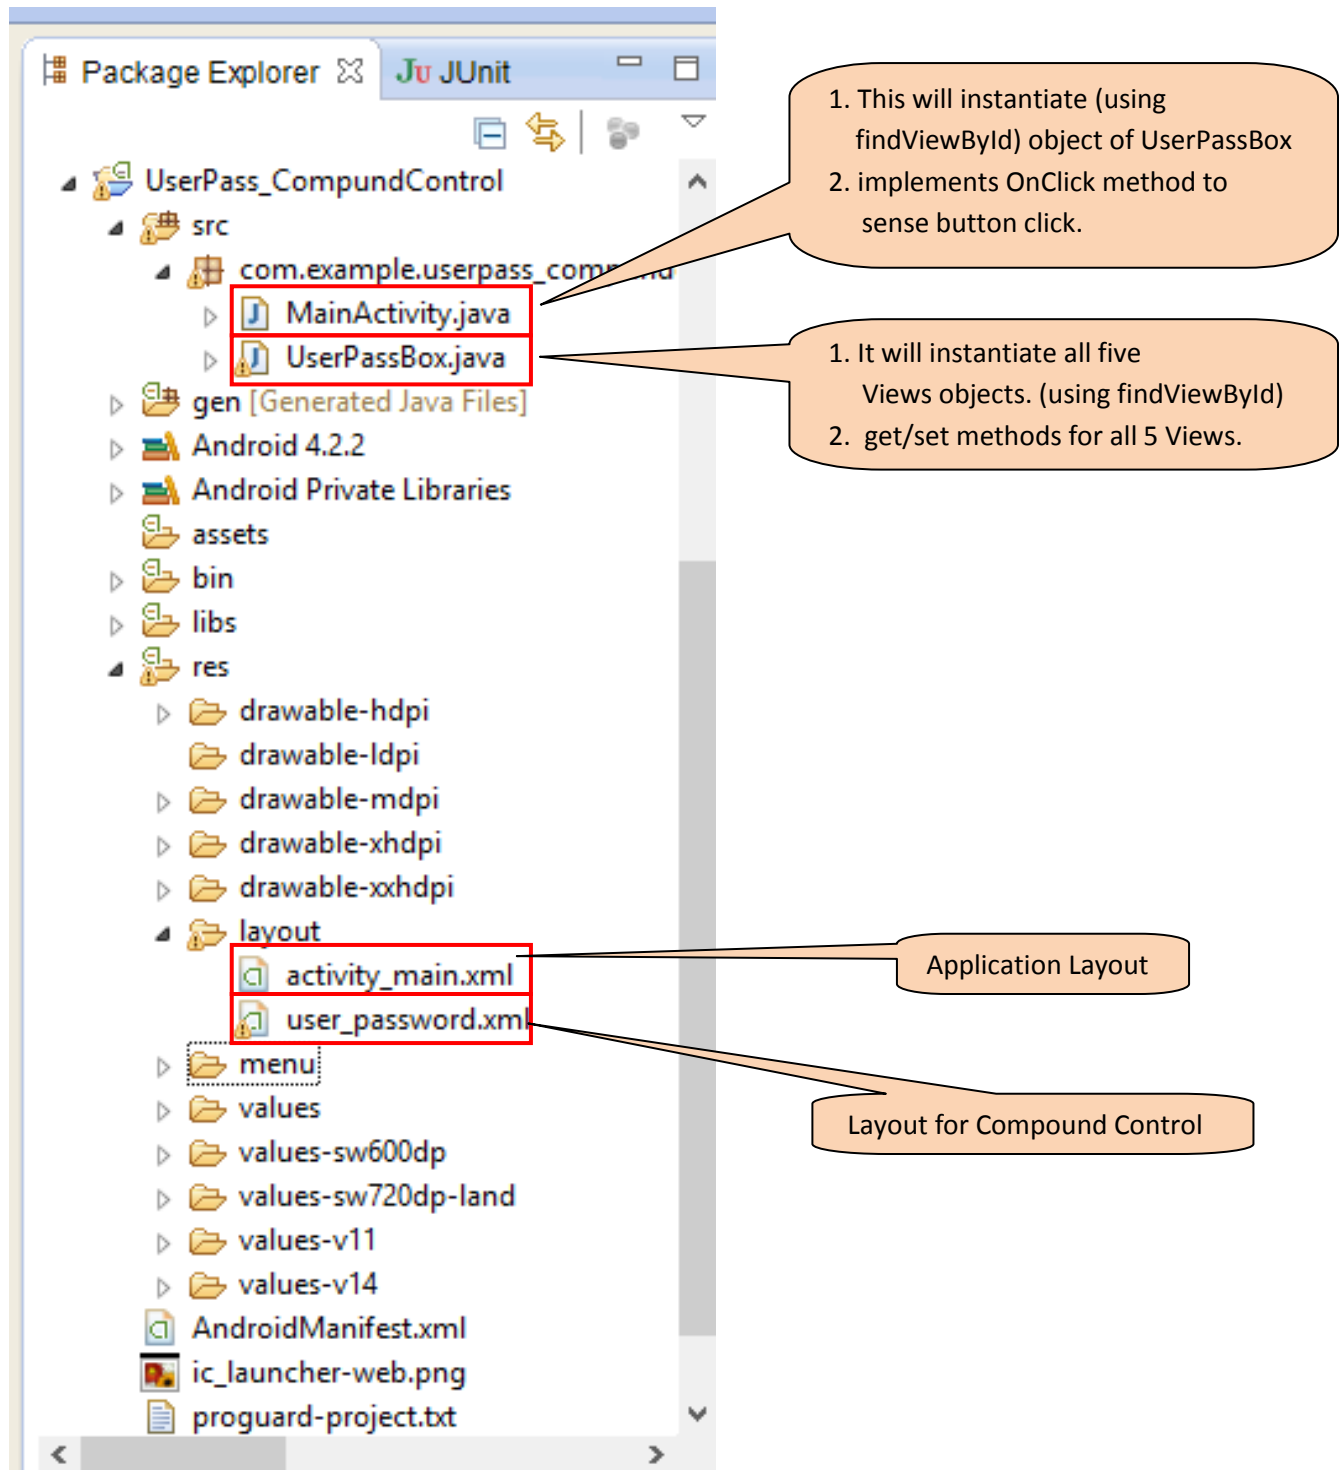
Package Explorer Ju JUnit

UserPass_CompundControl
src
com.example.userpass_comp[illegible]
MainActivity.java
UserPassBox.java
gen [Generated Java Files]
Android 4.2.2
Android Private Libraries
assets
bin
libs
res
drawable-hdpi
drawable-ldpi
drawable-mdpi
drawable-xhdpi
drawable-xxhdpi
layout
activity_main.xml
user_password.xml
menu
values
values-sw600dp
values-sw720dp-land
values-v11
values-v14
AndroidManifest.xml
ic_launcher-web.png
proguard-project.txt

1. This will instantiate (using findViewById) object of UserPassBox
2. implements OnClick method to sense button click.

1. It will instantiate all five Views objects. (using findViewById)
2. get/set methods for all 5 Views.

Application Layout

Layout for Compound Control